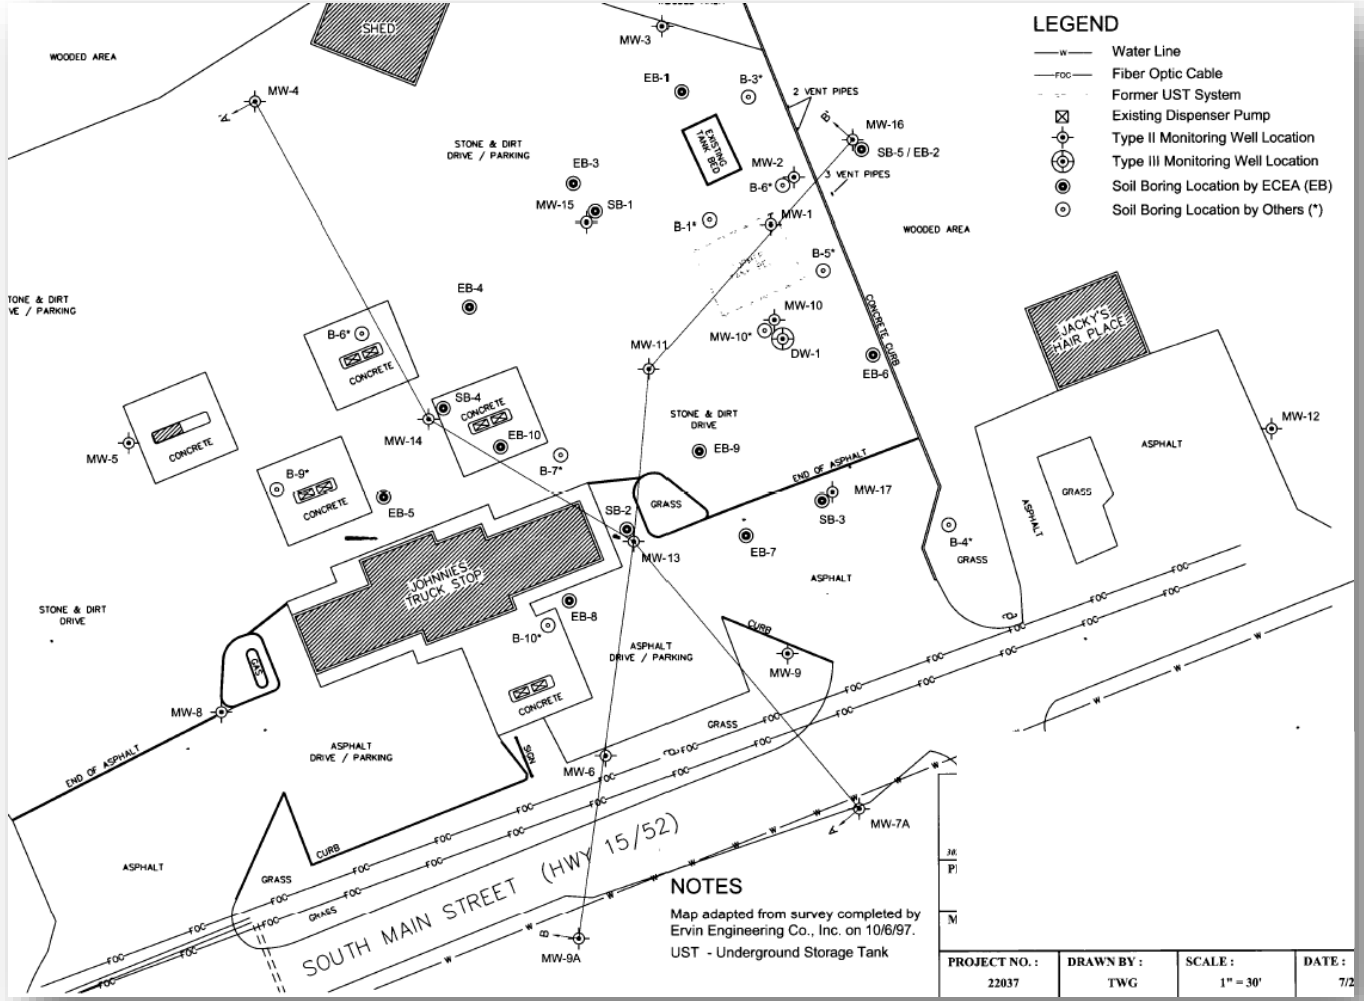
LEGEND
W Water Line
FOC Fiber Optic Cable
Former UST System
Existing Dispenser Pump
Type II Monitoring Well Location
Type III Monitoring Well Location
Soil Boring Location by ECEA (EB)
Soil Boring Location by Others (*)

SHED
WOODED AREA
MW-3
MW-4
EB-1
B-3*
2 VENT PIPES
MW-16
SB-5 / EB-2
EXISTING TANK BED
STONE & DIRT DRIVE / PARKING
EB-3
MW-2
B-6*
3 VENT PIPES
MW-15
SB-1
B-1*
MW-1
WOODED AREA
B-5*
STONE & DIRT DRIVE / PARKING
EB-4
MW-10
MW-10*
DW-1
CONCRETE CURB
JACKY'S HAIR PLACE
B-6*
CONCRETE
MW-11
EB-6
SB-4
CONCRETE
MW-14
EB-10
STONE & DIRT DRIVE
EB-9
MW-12
MW-5
CONCRETE
B-7*
ASPHALT
B-9*
CONCRETE
EB-5
END OF ASPHALT
GRASS
MW-17
GRASS
SB-2
SB-3
ASPHALT
B-4*
JOHNNIE'S TRUCK STOP
MW-13
EB-7
GRASS
ASPHALT
STONE & DIRT DRIVE
EB-8
B-10*
CURB
ASPHALT DRIVE / PARKING
GAS
MW-9
CONCRETE
MW-8
GRASS
END OF ASPHALT
ASPHALT DRIVE / PARKING
SIGN
MW-6
MW-7A
CURB
ASPHALT
GRASS
GRASS
SOUTH MAIN STREET (HWY 15/52)
MW-9A

NOTES
Map adapted from survey completed by Ervin Engineering Co., Inc. on 10/6/97.
UST - Underground Storage Tank

| PROJECT NO.: | DRAWN BY: | SCALE: | DATE: |
|---|---|---|---|
| 22037 | TWG | 1" = 30' | 7/2 |